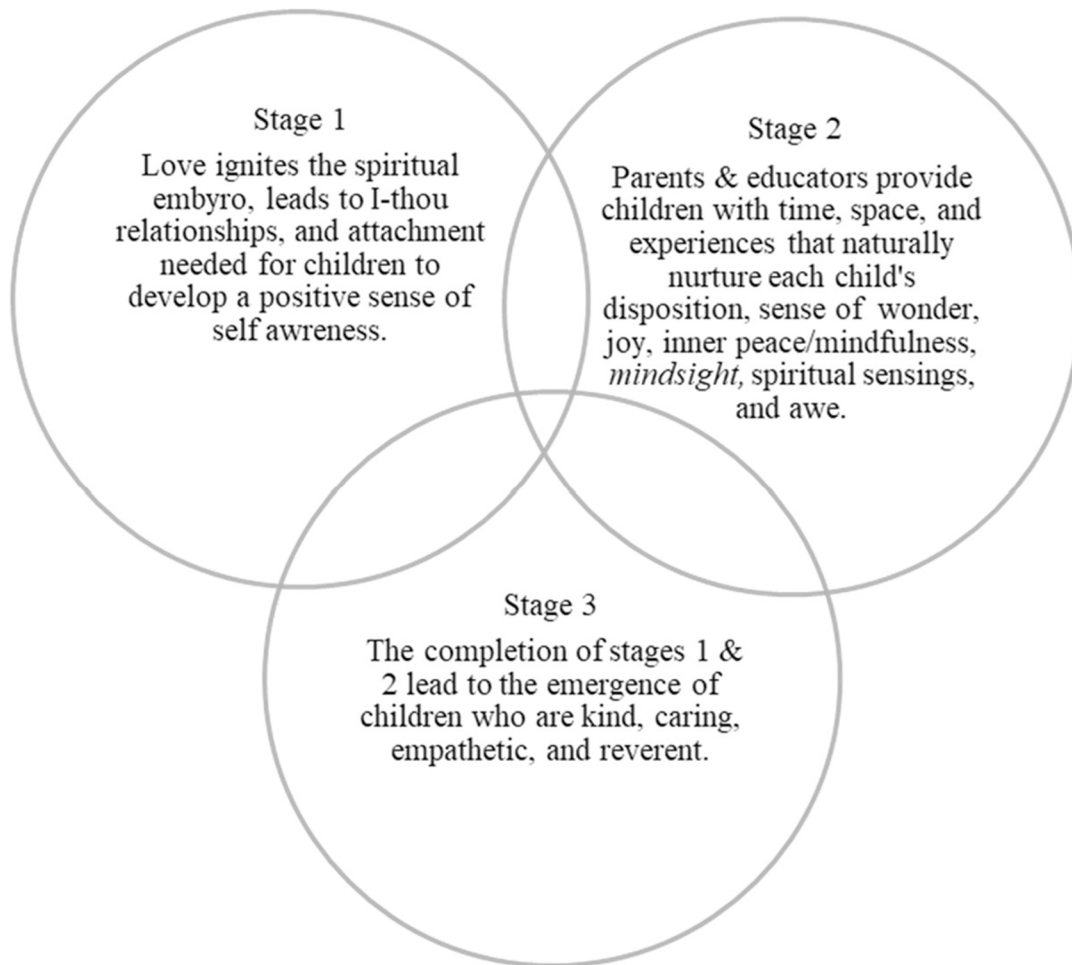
Stage 1

Love ignites the spiritual embyro, leads to I-thou relationships, and attachment needed for children to develop a positive sense of self awreness.

Stage 2

Parents & educators provide children with time, space, and experiences that naturally nurture each child's disposition, sense of wonder, joy, inner peace/mindfulness, *mindsight,* spiritual sensings, and awe.

Stage 3

The completion of stages 1 & 2 lead to the emergence of children who are kind, caring, empathetic, and reverent.